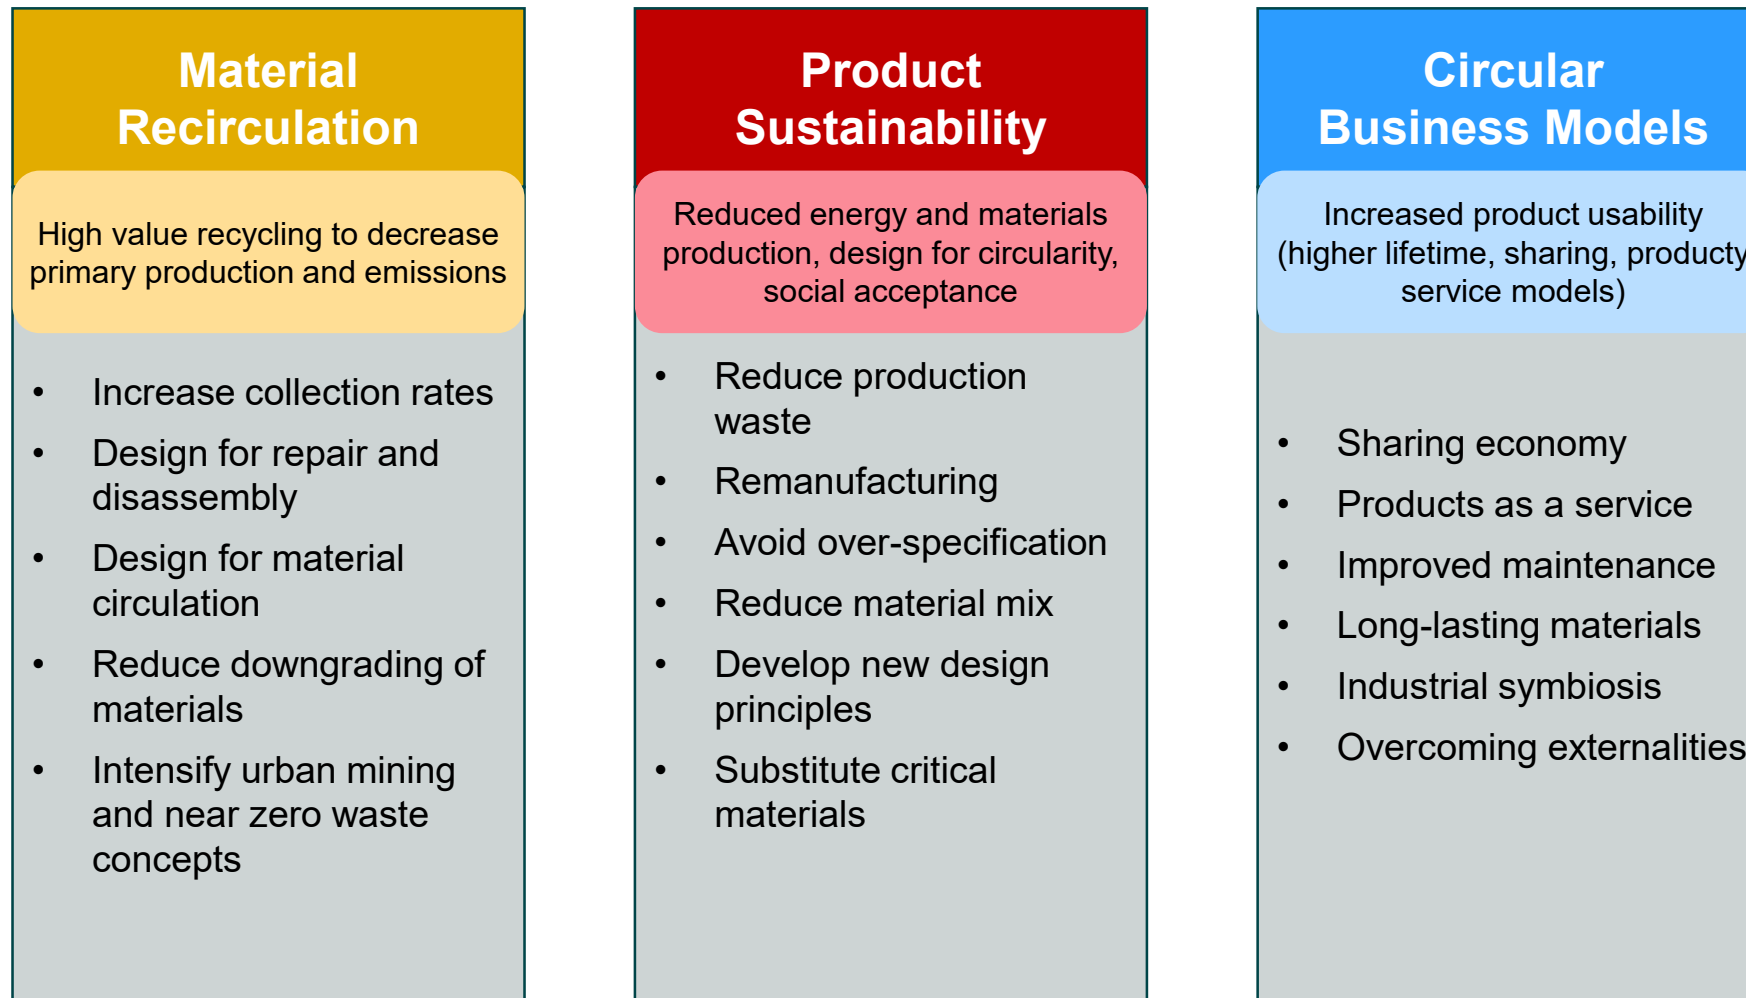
Material Recirculation

High value recycling to decrease primary production and emissions

- Increase collection rates
- Design for repair and disassembly
- Design for material circulation
- Reduce downgrading of materials
- Intensify urban mining and near zero waste concepts

Product Sustainability

Reduced energy and materials production, design for circularity, social acceptance

- Reduce production waste
- Remanufacturing
- Avoid over-specification
- Reduce material mix
- Develop new design principles
- Substitute critical materials

Circular Business Models

Increased product usability (higher lifetime, sharing, producty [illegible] service models)

- Sharing economy
- Products as a service
- Improved maintenance
- Long-lasting materials
- Industrial symbiosis
- Overcoming externalities